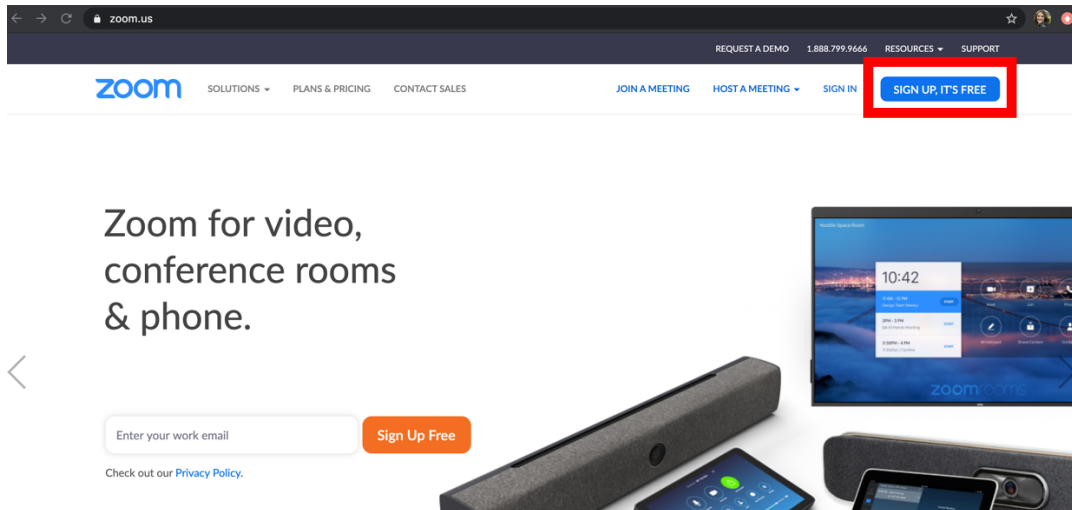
zoom.us

REQUEST A DEMO 1.888.799.9666 RESOURCES SUPPORT

zoom SOLUTIONS PLANS & PRICING CONTACT SALES JOIN A MEETING HOST A MEETING SIGN IN SIGN UP, IT'S FREE

Zoom for video, conference rooms & phone.

10:42

zoomrooms

Enter your work email

Sign Up Free

Check out our Privacy Policy.